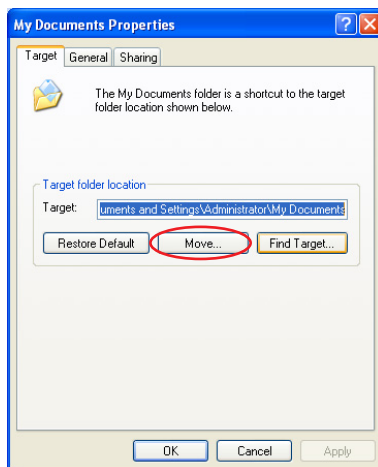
My Documents Properties

?

X

Target

General

Sharing

The My Documents folder is a shortcut to the target folder location shown below.

Target folder location

Target:

uments and Settings\Administrator\My Documents

Restore Default

Move...

Find Target...

OK

Cancel

Apply